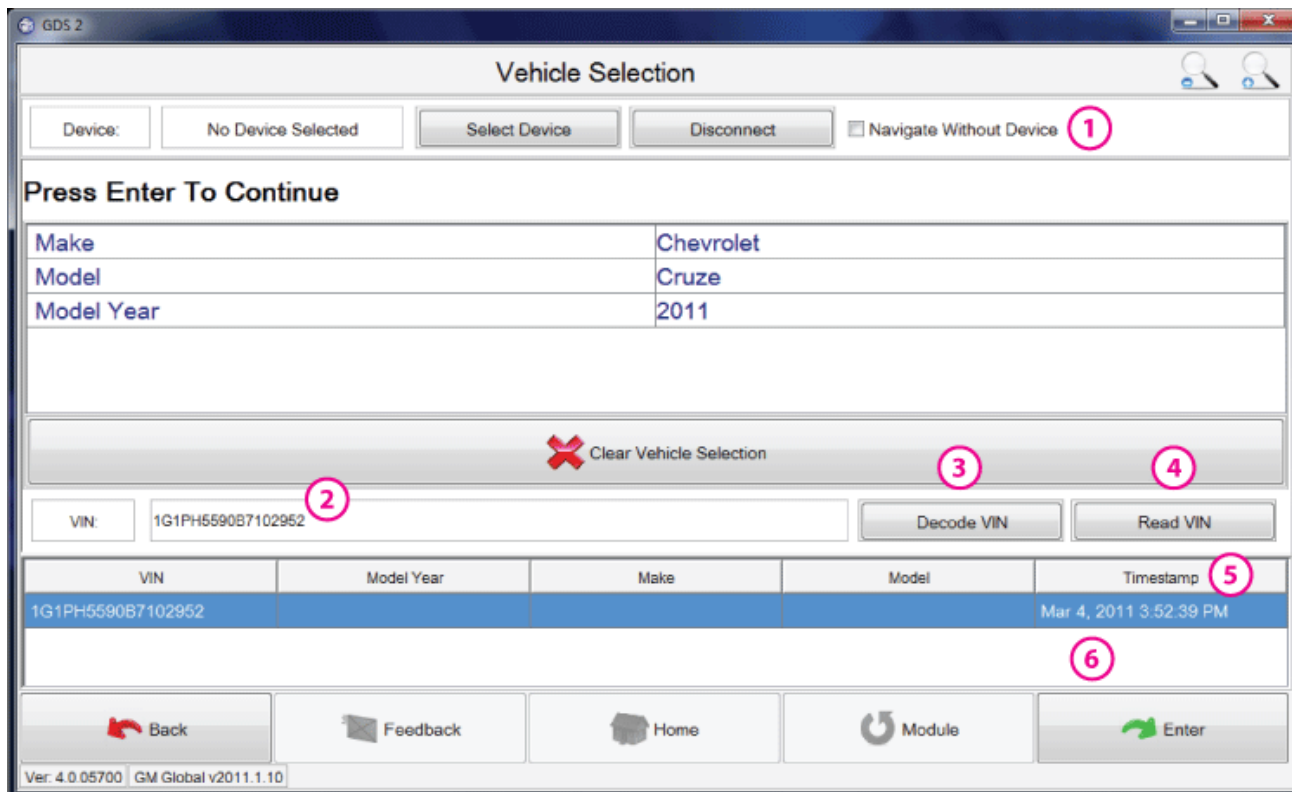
GDS 2

Vehicle Selection

Device: No Device Selected Select Device Disconnect Navigate Without Device 1

Press Enter To Continue

| Make | Chevrolet |
|---|---|
| Model | Cruze |
| Model Year | 2011 |

Clear Vehicle Selection

3 4

VIN: 1G1PH5590B7102952 2 Decode VIN Read VIN

| VIN | Model Year | Make | Model | Timestamp 5 |
|---|---|---|---|---|
| 1G1PH5590B7102952 | | | | Mar 4, 2011 3:52:39 PM |

6

Back Feedback Home Module Enter

Ver: 4.0.05700 GM Global v2011.1.10